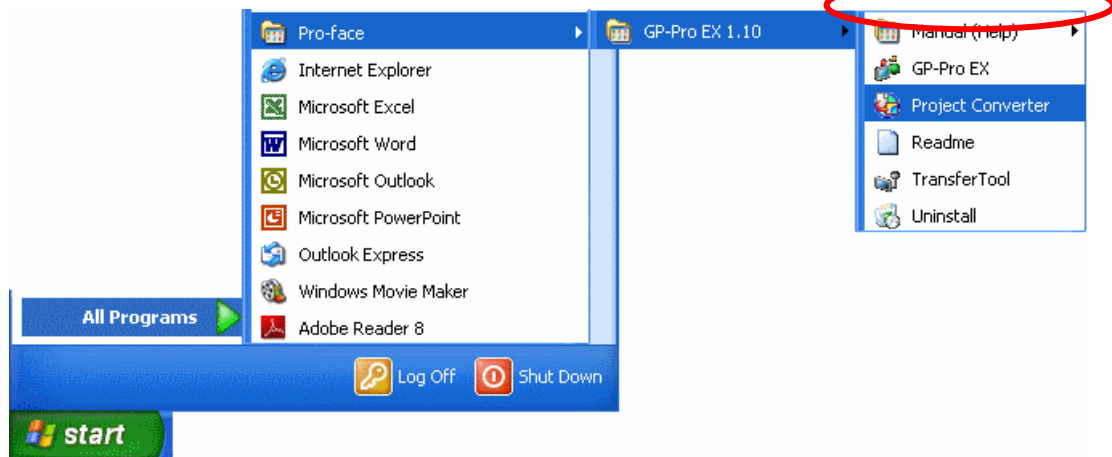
Pro-face
Internet Explorer
Microsoft Excel
Microsoft Word
Microsoft Outlook
Microsoft PowerPoint
Outlook Express
Windows Movie Maker
Adobe Reader 8

GP-Pro EX 1.10

Manual (Help)
GP-Pro EX
Project Converter
Readme
TransferTool
Uninstall

All Programs

Log Off
Shut Down

start